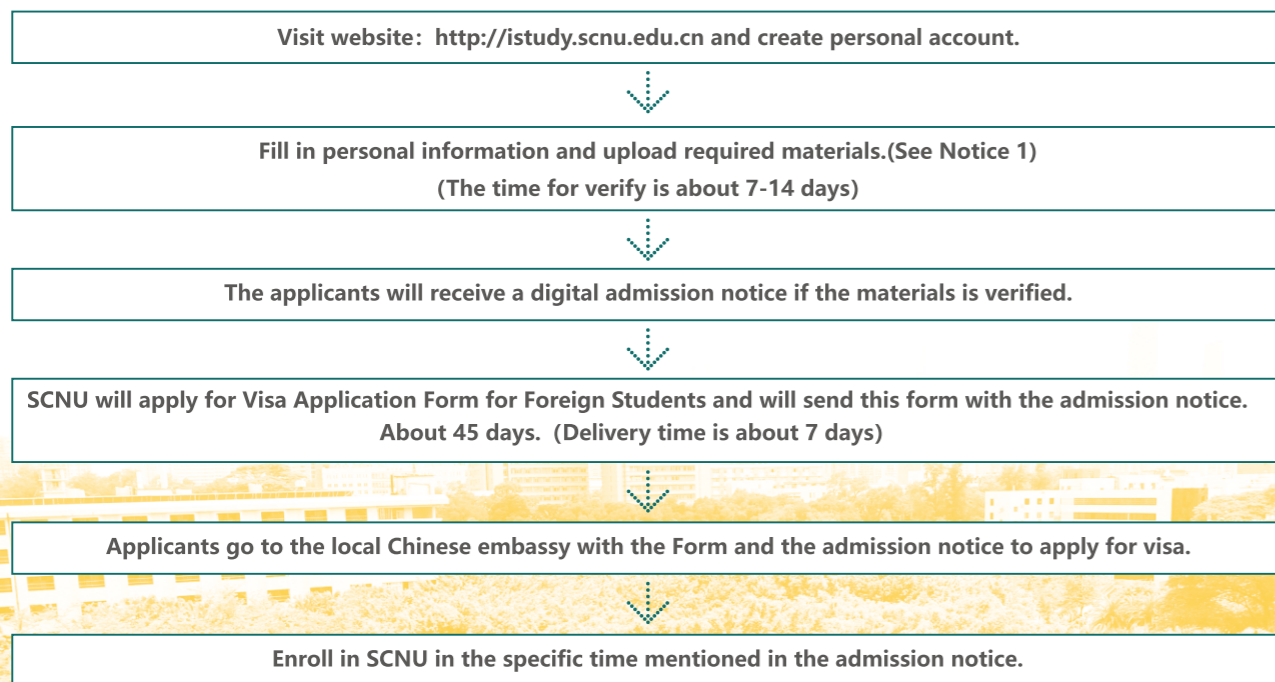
Visit website：http://istudy.scnu.edu.cn and create personal account.

Fill in personal information and upload required materials.(See Notice 1)
(The time for verify is about 7-14 days)

The applicants will receive a digital admission notice if the materials is verified.

SCNU will apply for Visa Application Form for Foreign Students and will send this form with the admission notice.
About 45 days. (Delivery time is about 7 days)

Applicants go to the local Chinese embassy with the Form and the admission notice to apply for visa.

Enroll in SCNU in the specific time mentioned in the admission notice.